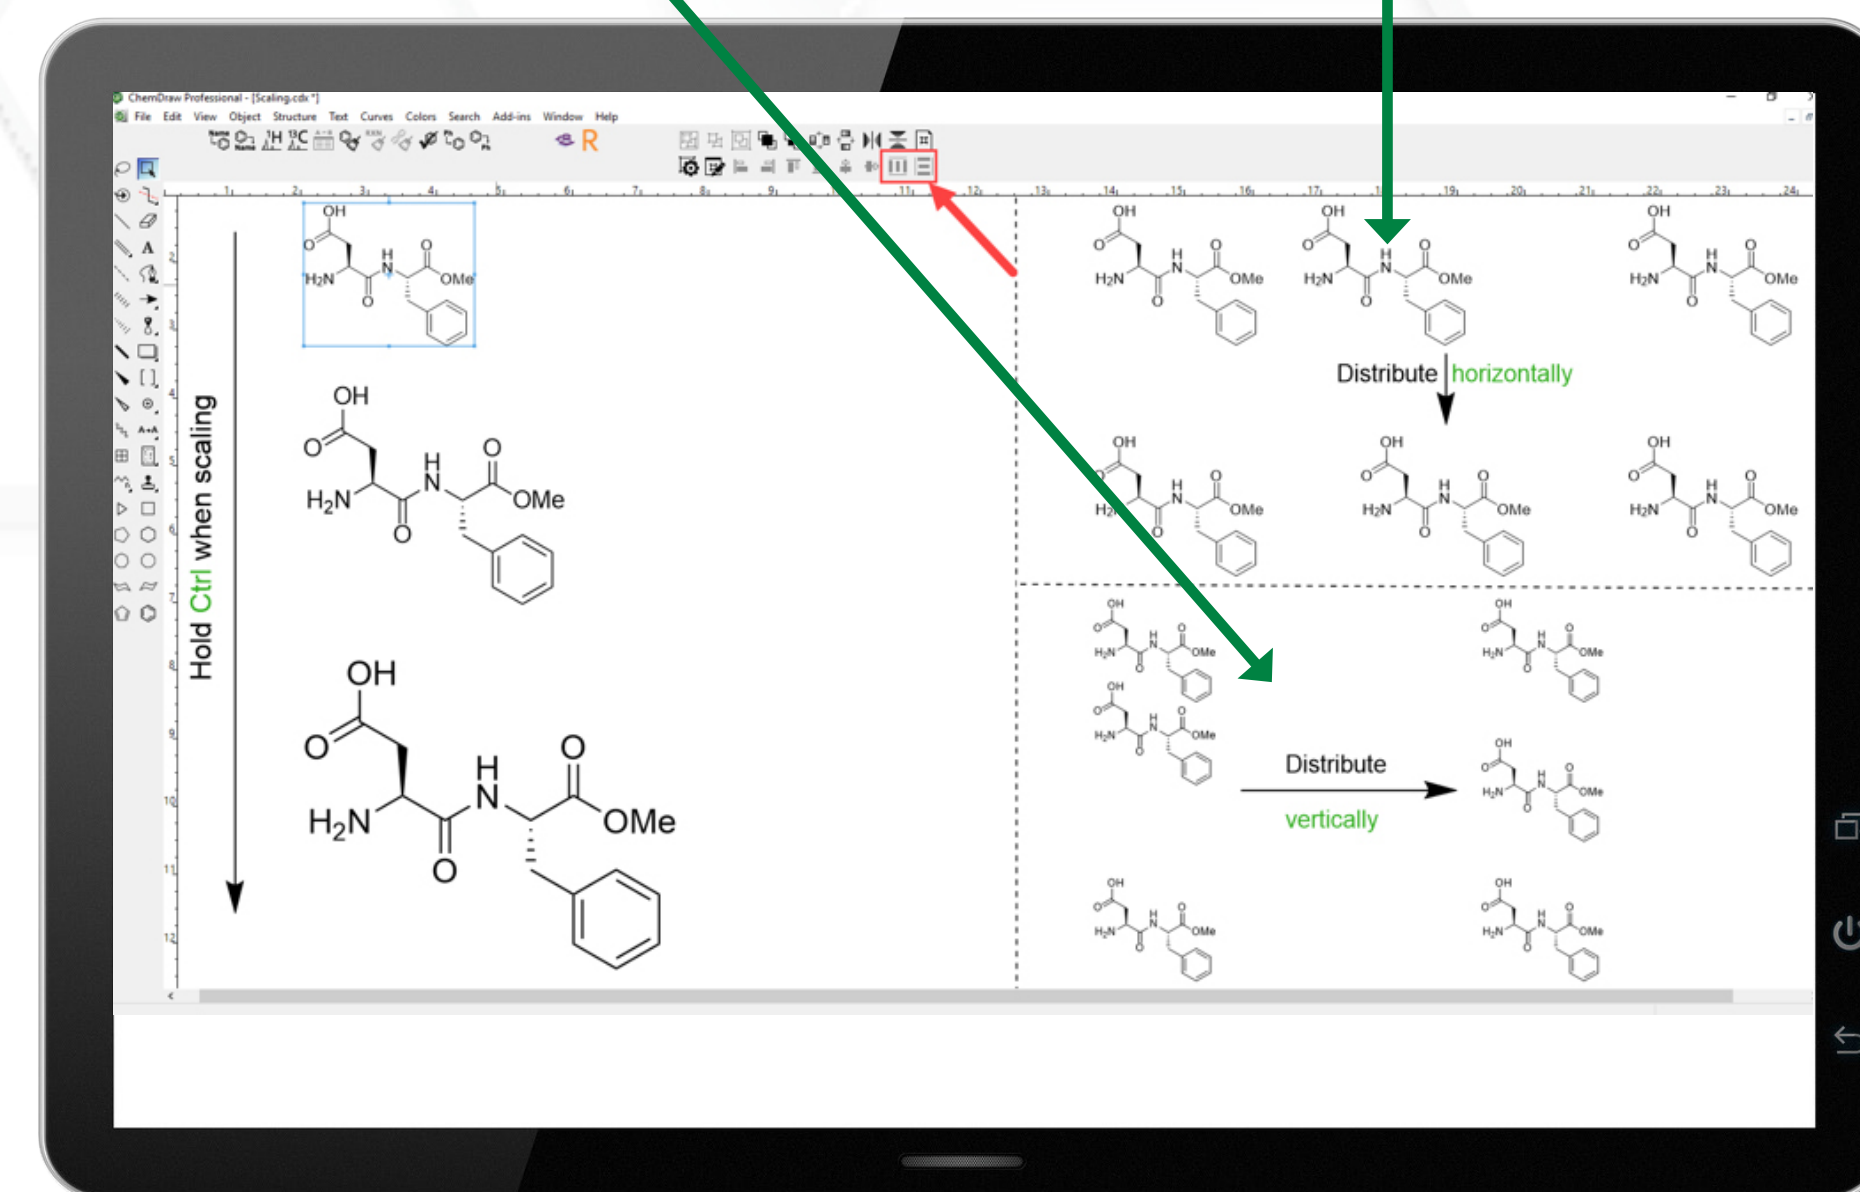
ChemDraw Professional - [Scaling.cdx *]

File Edit View Object Structure Text Curves Colors Search Add-ins Window Help

1 2 3 4 5 6 7 8 9 10 11 12 13 14 15 16 17 18 19 20 21 22 23 24

Hold Ctrl when scaling

OH
O
H₂N
H
N
O
OMe
O

OH
O
H₂N
H
N
O
OMe
O

OH
O
H₂N
H
N
O
OMe
O

Distribute horizontally

Distribute

vertically